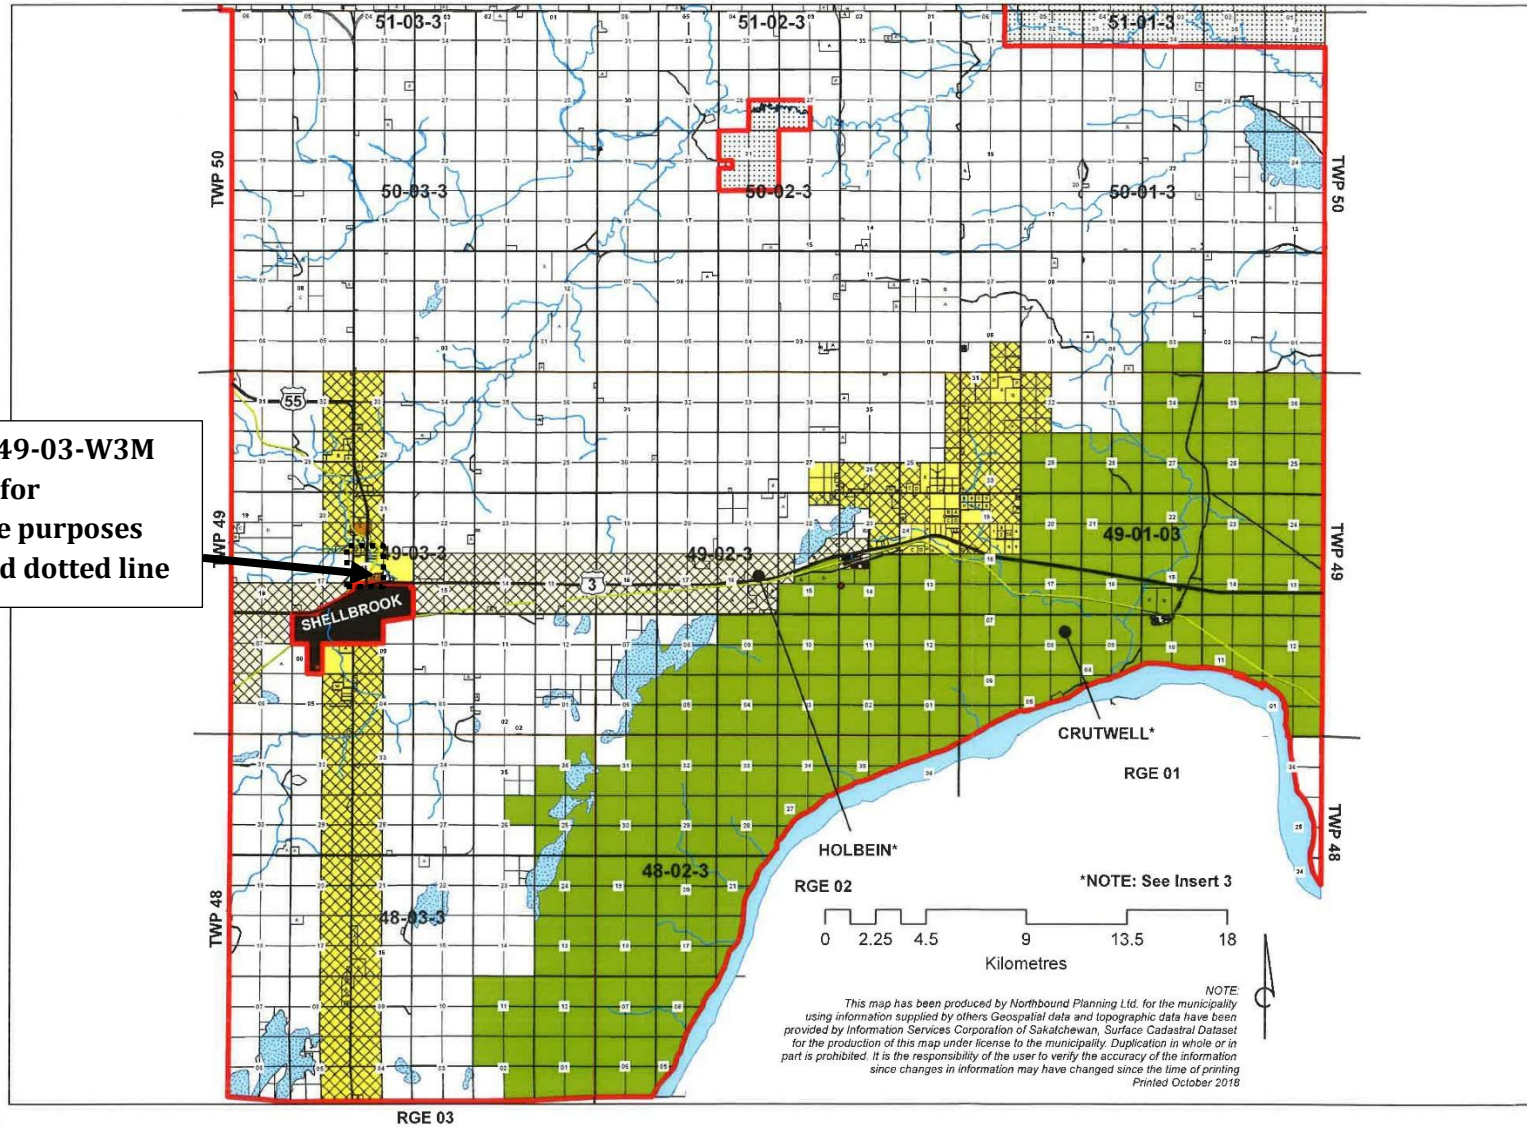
51-03-3
51-02-3
51-01-3
TWP 50
50-03-3
50-02-3
50-01-3
TWP 50
55
49-03-W3M
for
e purposes
d dotted line
TWP 49
49-03-3
49-02-3
3
49-01-03
TWP 49
SHELLBROOK
CRUTWELL*
RGE 01
HOLBEIN*
TWP 48
48-02-3
RGE 02
*NOTE: See Insert 3
TWP 48
48-03-3
0 2.25 4.5 9 13.5 18
Kilometres
NOTE:
This map has been produced by Northbound Planning Ltd. for the municipality using information supplied by others Geospatial data and topographic data have been provided by Information Services Corporation of Sakatchewan, Surface Cadastral Dataset for the production of this map under license to the municipality. Duplication in whole or in part is prohibited. It is the responsibility of the user to verify the accuracy of the information since changes in information may have changed since the time of printing
Printed October 2018
RGE 03